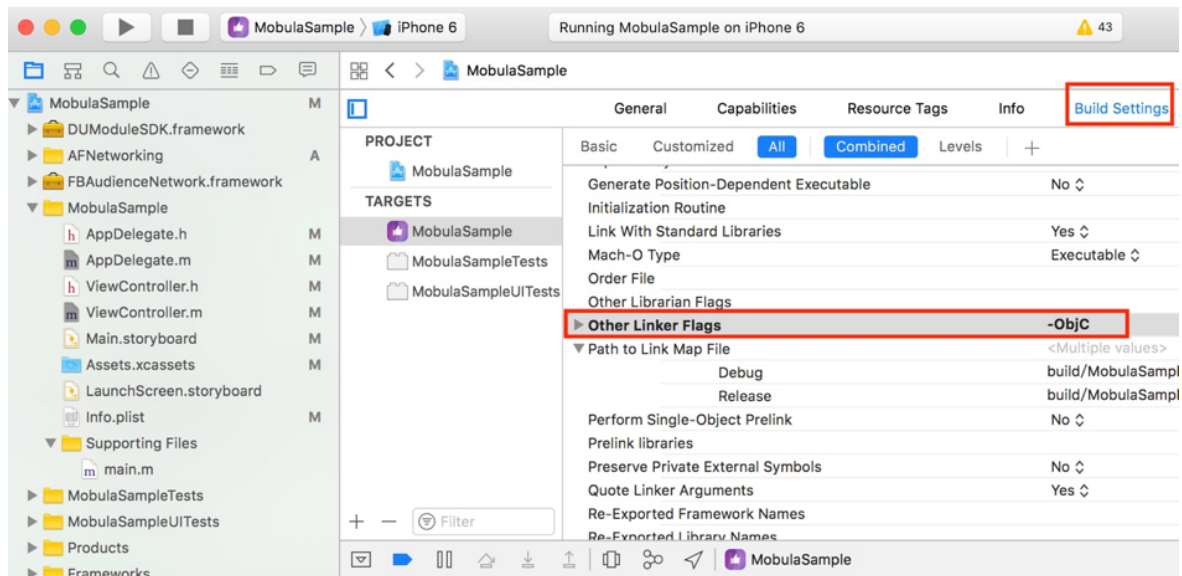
MobulaSample 〉 iPhone 6

Running MobulaSample on iPhone 6

⚠ 43

MobulaSample

MobulaSample M
DUModuleSDK.framework
AFNetworking A
FBAudienceNetwork.framework
MobulaSample
AppDelegate.h M
AppDelegate.m M
ViewController.h M
ViewController.m M
Main.storyboard M
Assets.xcassets M
LaunchScreen.storyboard
Info.plist M
Supporting Files
main.m
MobulaSampleTests
MobulaSampleUITests
Products
Frameworks

General Capabilities Resource Tags Info Build Settings

PROJECT
MobulaSample
TARGETS
MobulaSample
MobulaSampleTests
MobulaSampleUITests

Basic Customized All Combined Levels +

| | |
|---|---|
| Generate Position-Dependent Executable | No ◇ |
| Initialization Routine | |
| Link With Standard Libraries | Yes ◇ |
| Mach-O Type | Executable ◇ |
| Order File | |
| Other Librarian Flags | |
| Other Linker Flags | -ObjC |
| Path to Link Map File | <Multiple values> |
| Debug | build/MobulaSampl |
| Release | build/MobulaSampl |
| Perform Single-Object Prelink | No ◇ |
| Prelink libraries | |
| Preserve Private External Symbols | No ◇ |
| Quote Linker Arguments | Yes ◇ |
| Re-Exported Framework Names | |
| Re-Exported Library Names | |

+ — Filter

MobulaSample